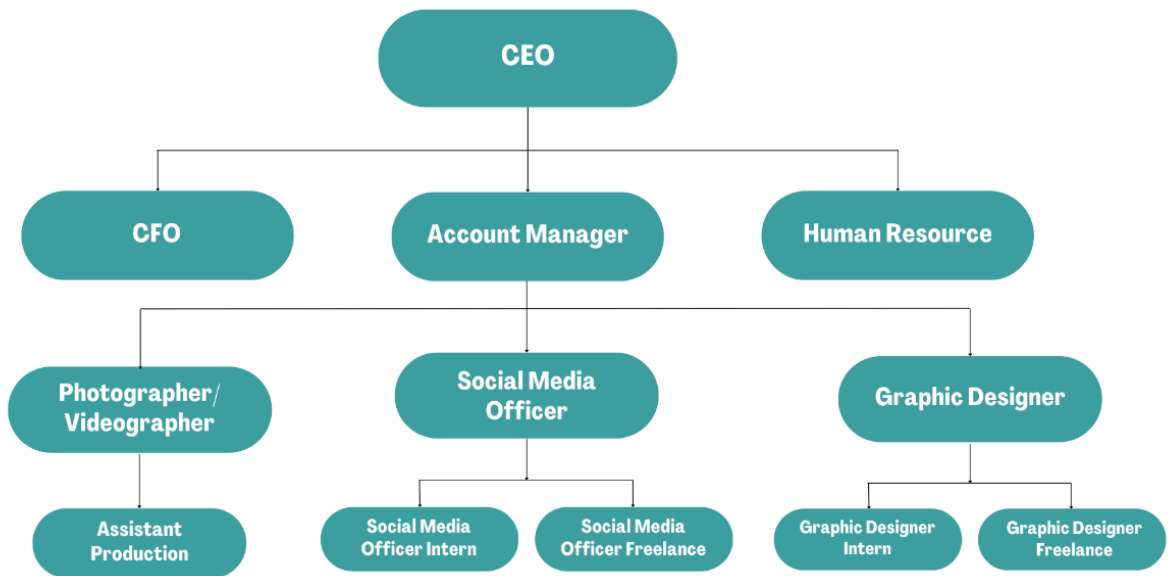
CEO

CFO

Account Manager

Human Resource

Photographer/ Videographer

Social Media Officer

Graphic Designer

Assistant Production

Social Media Officer Intern

Social Media Officer Freelance

Graphic Designer Intern

Graphic Designer Freelance